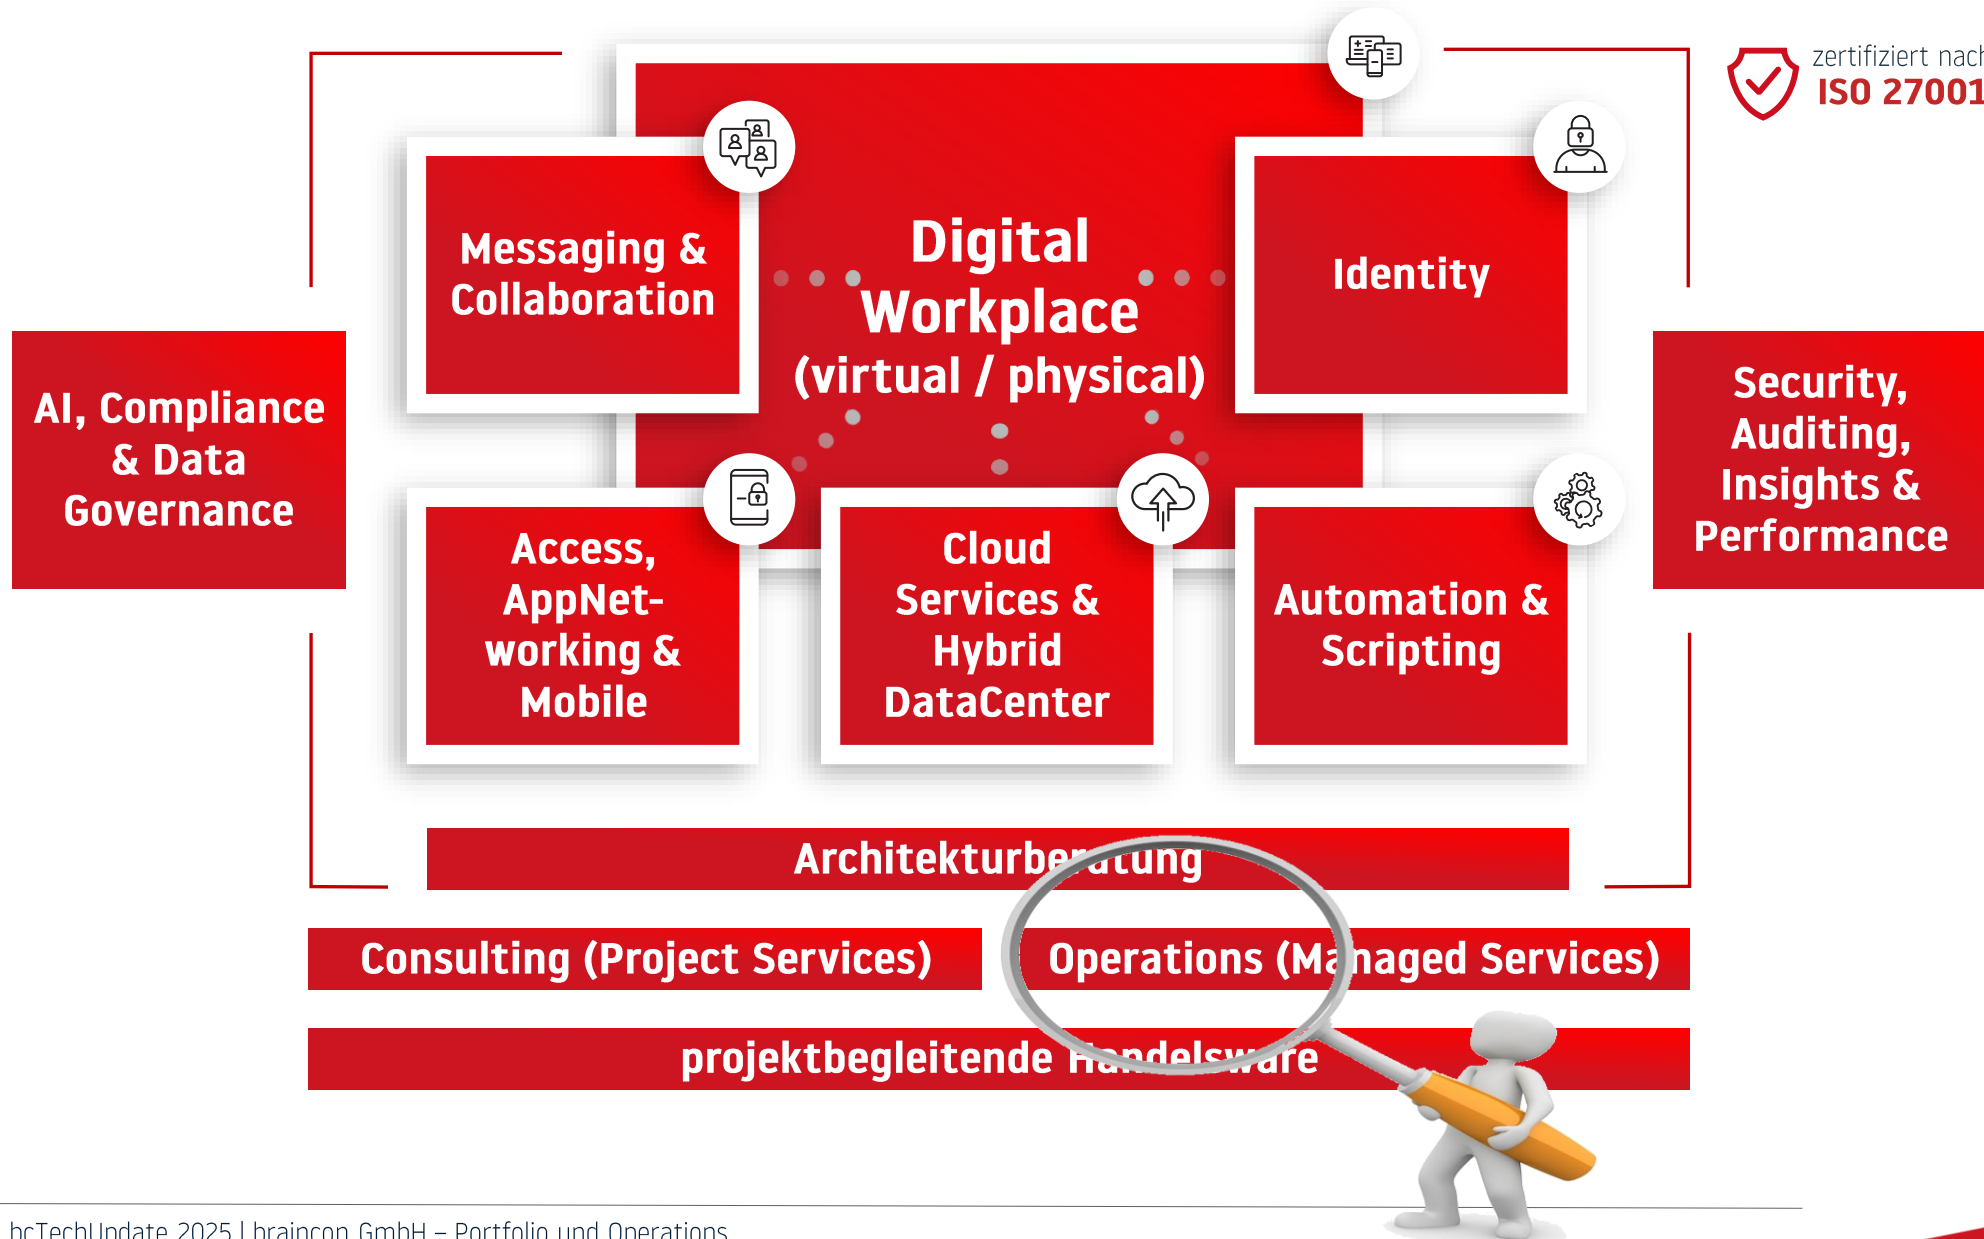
zertifiziert nach
ISO 27001

Messaging & Collaboration

Digital Workplace (virtual / physical)

Identity

AI, Compliance & Data Governance

Security, Auditing, Insights & Performance

Access, AppNetworking & Mobile

Cloud Services & Hybrid DataCenter

Automation & Scripting

Architekturberatung

Consulting (Project Services)

Operations (Managed Services)

projektbegleitende Handelsware

bcTechUpdate 2025 | braincon GmbH – Portfolio und Operations